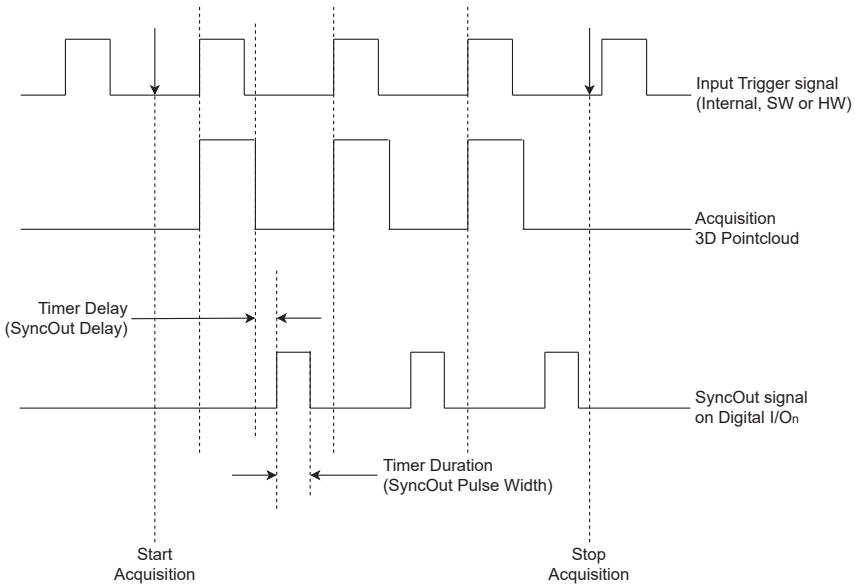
Input Trigger signal
(Internal, SW or HW)

Acquisition
3D Pointcloud

Timer Delay
(SyncOut Delay)

SyncOut signal
on Digital I/O$_n$

Timer Duration
(SyncOut Pulse Width)

Start
Acquisition

Stop
Acquisition